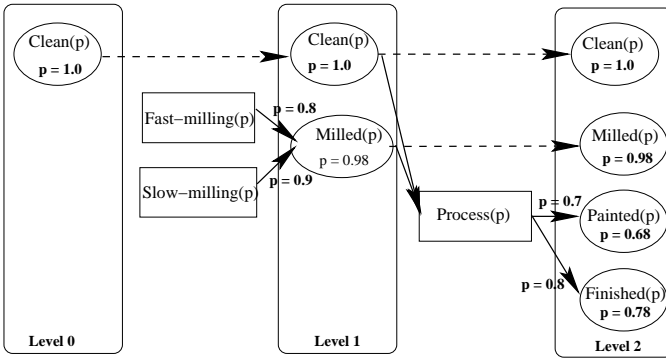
Clean(p)
p = 1.0

Level 0

Clean(p)
p = 1.0

Fast−milling(p)

p = 0.8

Milled(p)
p = 0.98

Slow−milling(p)

p = 0.9

Level 1

Process(p)

p = 0.7

p = 0.8

Clean(p)
p = 1.0

Milled(p)
p = 0.98

Painted(p)
p = 0.68

Finished(p)
p = 0.78

Level 2